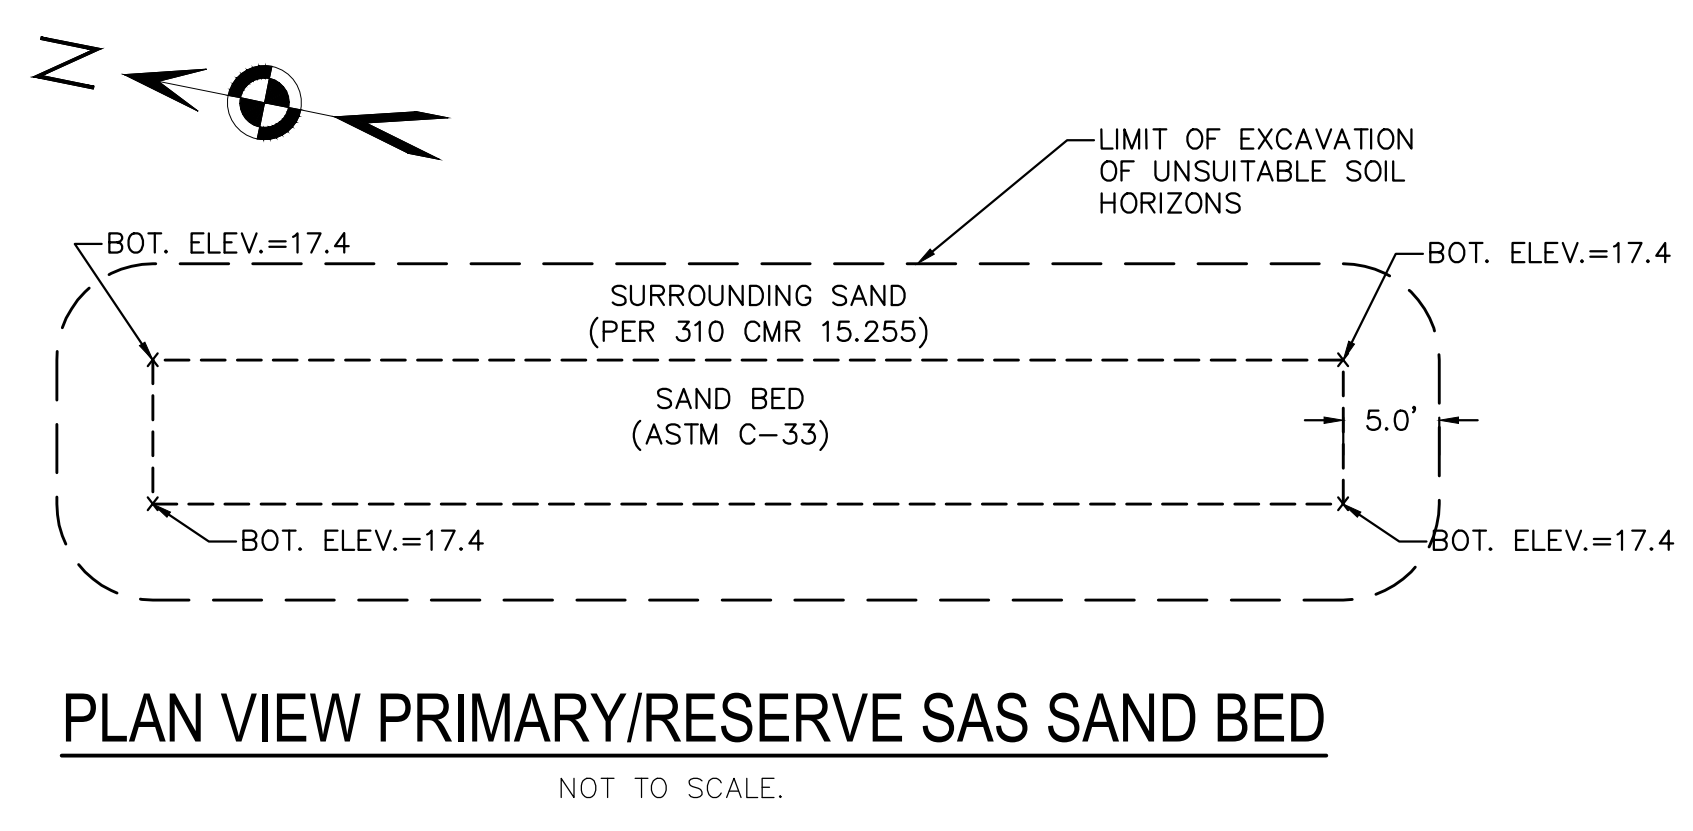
N

LIMIT OF EXCAVATION OF UNSUITABLE SOIL HORIZONS

BOT. ELEV.=17.4

BOT. ELEV.=17.4

SURROUNDING SAND
(PER 310 CMR 15.255)

SAND BED
(ASTM C-33)

5.0'

BOT. ELEV.=17.4

BOT. ELEV.=17.4

PLAN VIEW PRIMARY/RESERVE SAS SAND BED

NOT TO SCALE.